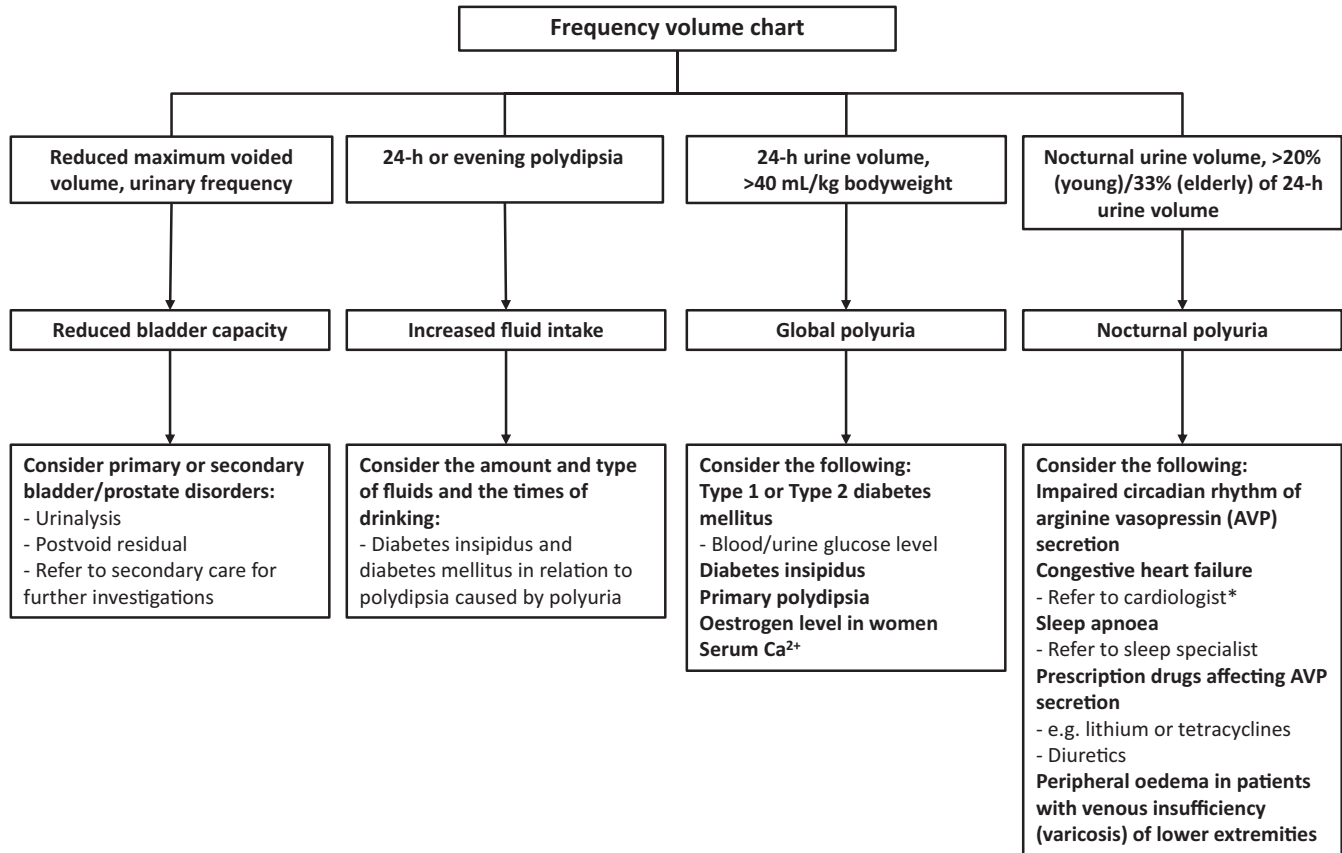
Frequency volume chart

Reduced maximum voided volume, urinary frequency

Reduced bladder capacity

Consider primary or secondary bladder/prostate disorders:
- Urinalysis
- Postvoid residual
- Refer to secondary care for further investigations

24-h or evening polydipsia

Increased fluid intake

Consider the amount and type of fluids and the times of drinking:
- Diabetes insipidus and diabetes mellitus in relation to polydipsia caused by polyuria

24-h urine volume, >40 mL/kg bodyweight

Global polyuria

Consider the following:
Type 1 or Type 2 diabetes mellitus
- Blood/urine glucose level
Diabetes insipidus
Primary polydipsia
Oestrogen level in women
Serum $Ca^{2+}$

Nocturnal urine volume, >20% (young)/33% (elderly) of 24-h urine volume

Nocturnal polyuria

Consider the following:
Impaired circadian rhythm of arginine vasopressin (AVP) secretion
Congestive heart failure
- Refer to cardiologist*
Sleep apnoea
- Refer to sleep specialist
Prescription drugs affecting AVP secretion
- e.g. lithium or tetracyclines
- Diuretics
Peripheral oedema in patients with venous insufficiency (varicosis) of lower extremities